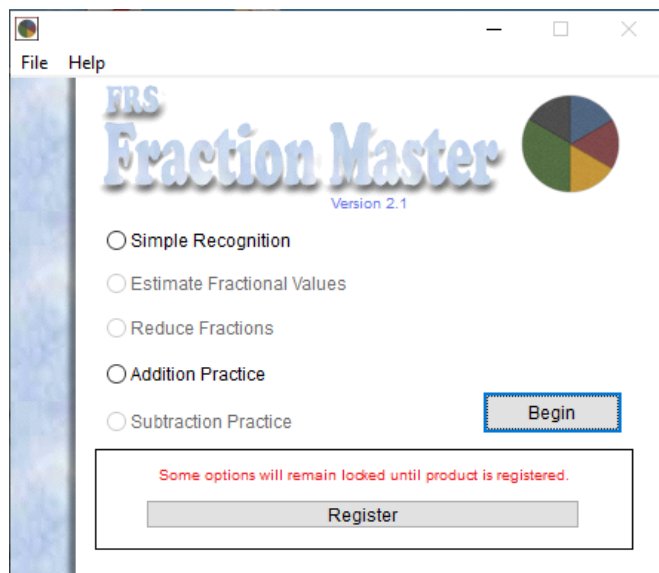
File Help

FRS
Fraction Master
Version 2.1

Simple Recognition

Estimate Fractional Values

Reduce Fractions

Addition Practice

Subtraction Practice

Begin

Some options will remain locked until product is registered.

Register